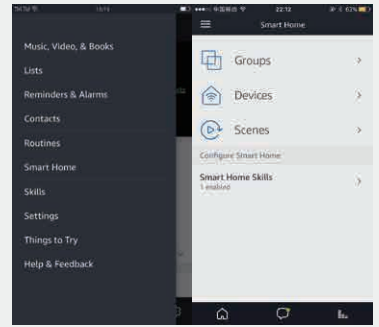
Music, Video, & Books
Lists
Reminders & Alarms
Contacts
Routines
Smart Home
Skills
Settings
Things to Try
Help & Feedback

22:12
Smart Home
Groups
Devices
Scenes
Configure Smart Home
Smart Home Skills
1 enabled